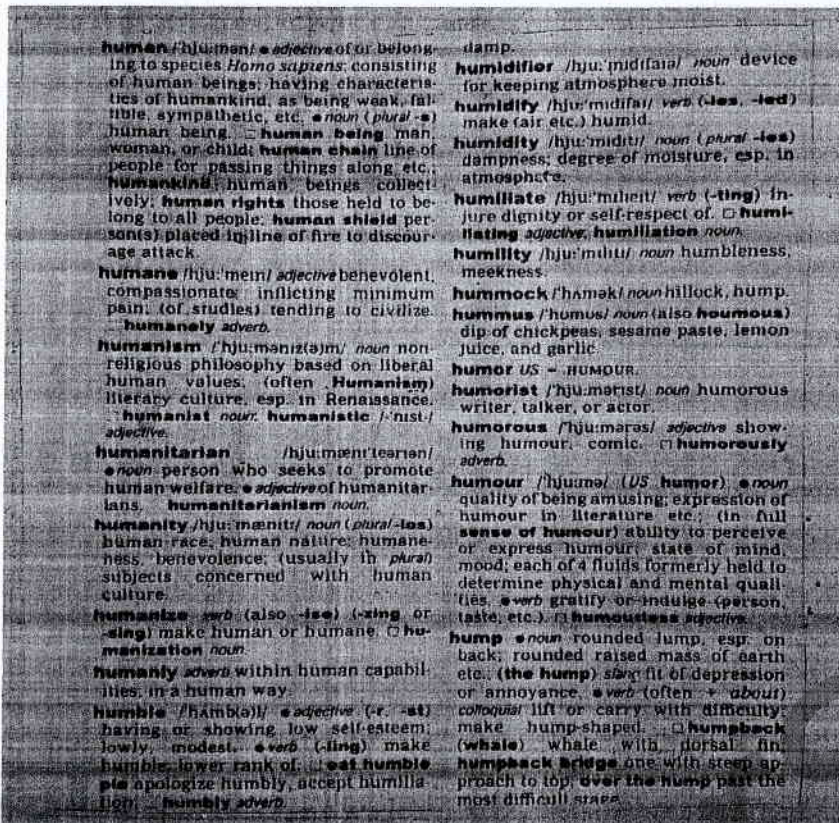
**human** /'hju:mən/ ● *adjective* of or belonging to species *Homo sapiens*; consisting of human beings; having characteristics of humankind, as being weak, fallible, sympathetic, etc. ● *noun* (*plural* **-s**) human being. □ **human being** man, woman, or child; **human chain** line of people for passing things along etc.; **humankind** human beings collectively; **human rights** those held to belong to all people; **human shield** person(s) placed in line of fire to discourage attack.

**humane** /hju:'meɪn/ *adjective* benevolent, compassionate; inflicting minimum pain; (of studies) tending to civilize. □ **humanely** *adverb*.

**humanism** /'hju:mənɪz(ə)m/ *noun* nonreligious philosophy based on liberal human values; (often **Humanism**) literary culture, esp. in Renaissance. □ **humanist** *noun*; **humanistic** /-'nɪst-/ *adjective*.

**humanitarian** /hju:mænɪ'teəriən/ ● *noun* person who seeks to promote human welfare. ● *adjective* of humanitarians. □ **humanitarianism** *noun*.

**humanity** /hju:'mænɪtɪ/ *noun* (*plural* **-ies**) human race; human nature; humaneness, benevolence; (usually in *plural*) subjects concerned with human culture.

**humanize** *verb* (also **-ise**) (**-zing** or **-sing**) make human or humane. □ **humanization** *noun*.

**humanly** *adverb* within human capabilities; in a human way.

**humble** /'hʌmb(ə)l/ ● *adjective* (**-r**, **-st**) having or showing low self-esteem; lowly, modest. ● *verb* (**-ling**) make humble, lower rank of. □ **eat humble pie** apologize humbly, accept humiliation. □ **humbly** *adverb*.

damp.

**humidifier** /hju:'mɪdɪfaɪə/ *noun* device for keeping atmosphere moist.

**humidify** /hju:'mɪdɪfaɪ/ *verb* (**-ies**, **-ied**) make (air etc.) humid.

**humidity** /hju:'mɪdɪtɪ/ *noun* (*plural* **-ies**) dampness; degree of moisture, esp. in atmosphere.

**humiliate** /hju:'mɪlɪeɪt/ *verb* (**-ting**) injure dignity or self-respect of. □ **humiliating** *adjective*; **humiliation** *noun*.

**humility** /hju:'mɪlɪtɪ/ *noun* humbleness, meekness.

**hummock** /'hʌmək/ *noun* hillock, hump.

**hummus** /'hʊməs/ *noun* (also **houmous**) dip of chickpeas, sesame paste, lemon juice, and garlic.

**humor** *US* = HUMOUR.

**humorist** /'hju:mərɪst/ *noun* humorous writer, talker, or actor.

**humorous** /'hju:mərəs/ *adjective* showing humour, comic. □ **humorously** *adverb*.

**humour** /'hju:mə/ (*US* **humor**) ● *noun* quality of being amusing; expression of humour in literature etc.; (in full **sense of humour**) ability to perceive or express humour; state of mind, mood; each of 4 fluids formerly held to determine physical and mental qualities. ● *verb* gratify or indulge (person, taste, etc.). □ **humourless** *adjective*.

**hump** ● *noun* rounded lump, esp. on back; rounded raised mass of earth etc.; (**the hump**) *slang* fit of depression or annoyance. ● *verb* (often + *about*) *colloquial* lift or carry with difficulty; make hump-shaped. □ **humpback** (**whale**) whale with dorsal fin; **humpback bridge** one with steep approach to top; **over the hump** past the most difficult stage.